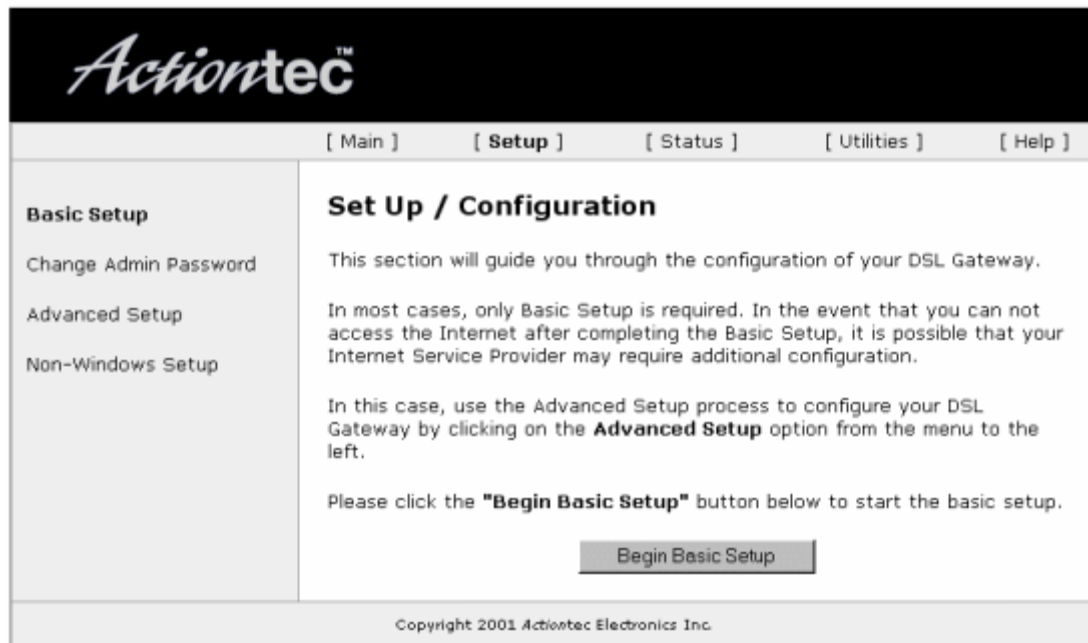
Actiontec™

[ Main ] [ **Setup** ] [ Status ] [ Utilities ] [ Help ]

**Basic Setup**

Change Admin Password

Advanced Setup

Non-Windows Setup

**Set Up / Configuration**

This section will guide you through the configuration of your DSL Gateway.

In most cases, only Basic Setup is required. In the event that you can not access the Internet after completing the Basic Setup, it is possible that your Internet Service Provider may require additional configuration.

In this case, use the Advanced Setup process to configure your DSL Gateway by clicking on the **Advanced Setup** option from the menu to the left.

Please click the **"Begin Basic Setup"** button below to start the basic setup.

Begin Basic Setup

Copyright 2001 Actiontec Electronics Inc.